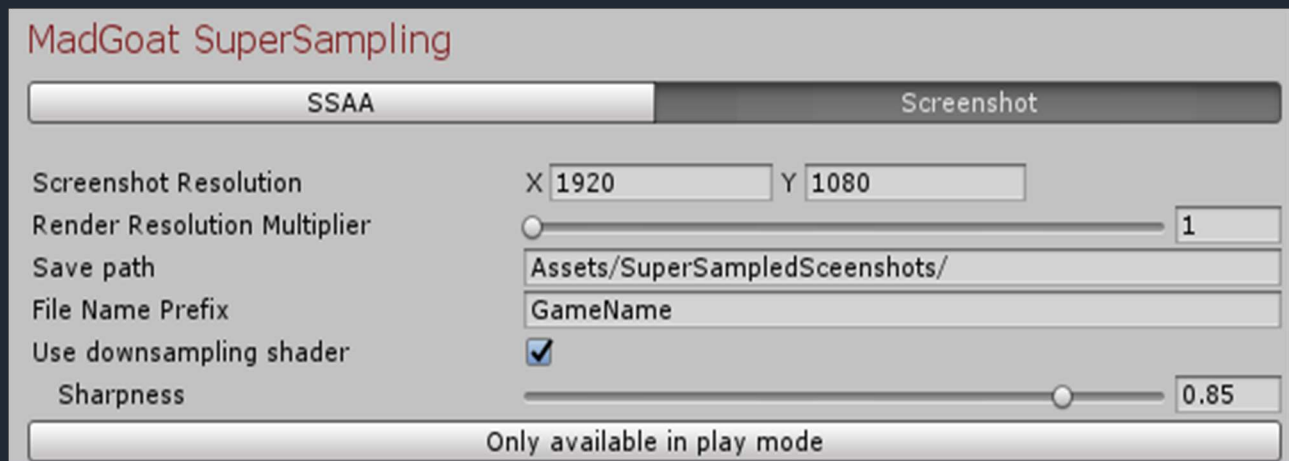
MadGoat SuperSampling

SSAA | Screenshot

Screenshot Resolution X 1920 Y 1080
Render Resolution Multiplier 1
Save path Assets/SuperSampledSceenshots/
File Name Prefix GameName
Use downsampling shader
Sharpness 0.85

Only available in play mode